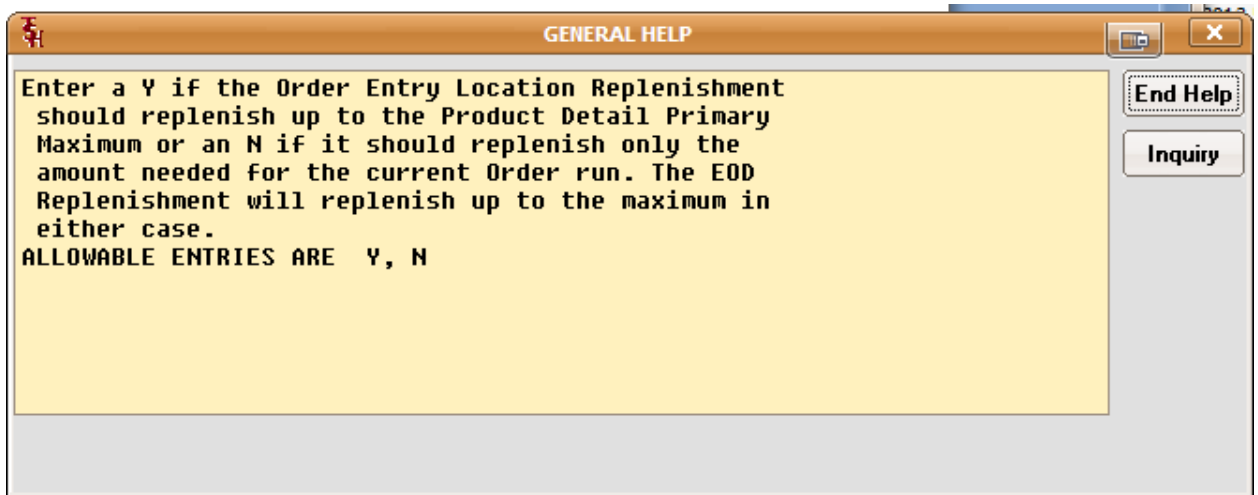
GENERAL HELP

Enter a Y if the Order Entry Location Replenishment should replenish up to the Product Detail Primary Maximum or an N if it should replenish only the amount needed for the current Order run. The EOD Replenishment will replenish up to the maximum in either case.
ALLOWABLE ENTRIES ARE Y, N

End Help

Inquiry